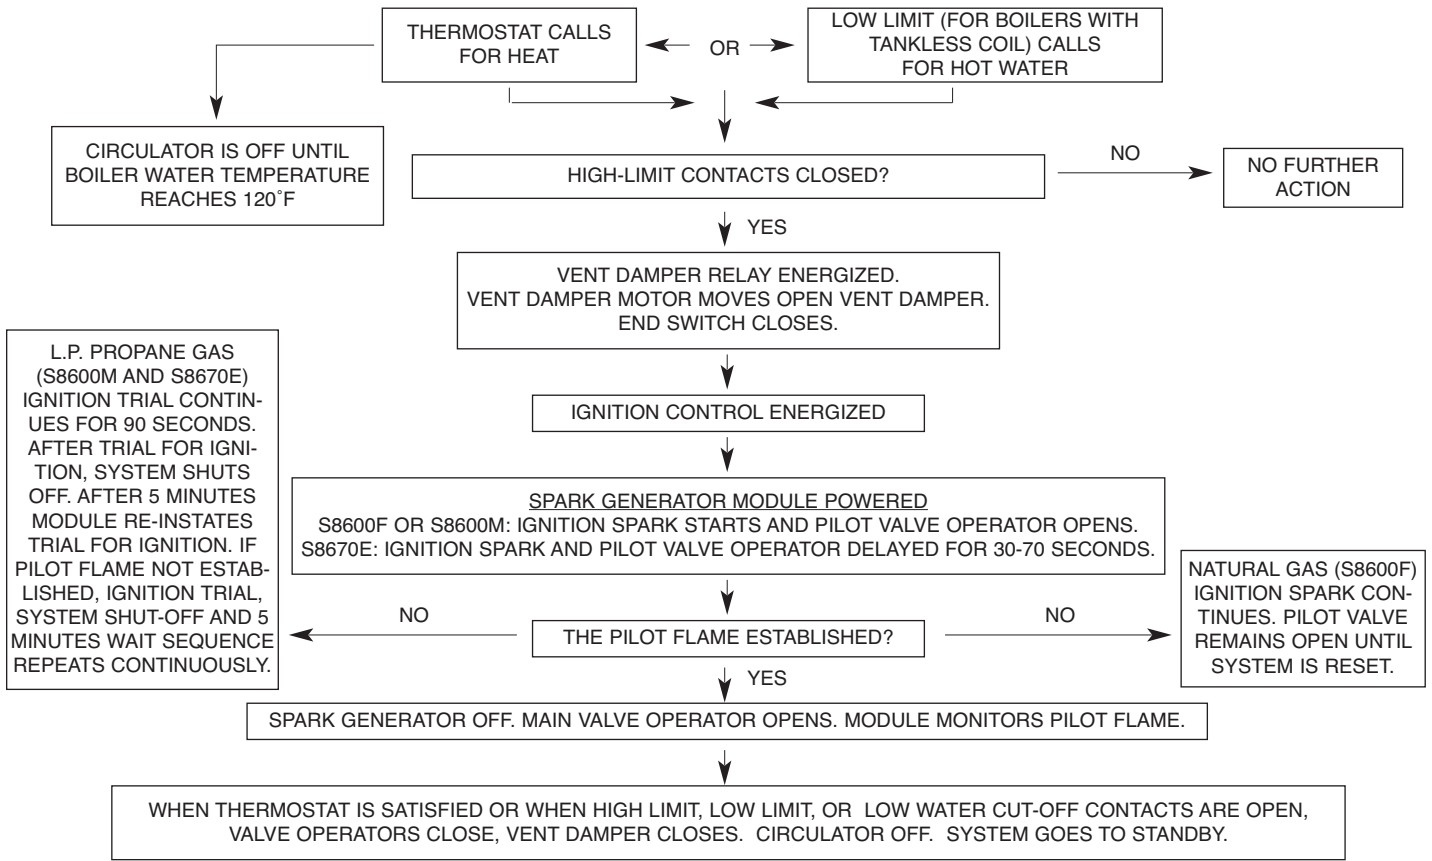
THERMOSTAT CALLS FOR HEAT

OR

LOW LIMIT (FOR BOILERS WITH TANKLESS COIL) CALLS FOR HOT WATER

CIRCULATOR IS OFF UNTIL BOILER WATER TEMPERATURE REACHES 120˚F

HIGH-LIMIT CONTACTS CLOSED?

NO

NO FURTHER ACTION

YES

VENT DAMPER RELAY ENERGIZED.
VENT DAMPER MOTOR MOVES OPEN VENT DAMPER.
END SWITCH CLOSES.

L.P. PROPANE GAS (S8600M AND S8670E) IGNITION TRIAL CONTINUES FOR 90 SECONDS. AFTER TRIAL FOR IGNITION, SYSTEM SHUTS OFF. AFTER 5 MINUTES MODULE RE-INSTATES TRIAL FOR IGNITION. IF PILOT FLAME NOT ESTABLISHED, IGNITION TRIAL, SYSTEM SHUT-OFF AND 5 MINUTES WAIT SEQUENCE REPEATS CONTINUOUSLY.

IGNITION CONTROL ENERGIZED

SPARK GENERATOR MODULE POWERED
S8600F OR S8600M: IGNITION SPARK STARTS AND PILOT VALVE OPERATOR OPENS.
S8670E: IGNITION SPARK AND PILOT VALVE OPERATOR DELAYED FOR 30-70 SECONDS.

NATURAL GAS (S8600F) IGNITION SPARK CONTINUES. PILOT VALVE REMAINS OPEN UNTIL SYSTEM IS RESET.

NO

THE PILOT FLAME ESTABLISHED?

NO

YES

SPARK GENERATOR OFF. MAIN VALVE OPERATOR OPENS. MODULE MONITORS PILOT FLAME.

WHEN THERMOSTAT IS SATISFIED OR WHEN HIGH LIMIT, LOW LIMIT, OR LOW WATER CUT-OFF CONTACTS ARE OPEN, VALVE OPERATORS CLOSE, VENT DAMPER CLOSES. CIRCULATOR OFF. SYSTEM GOES TO STANDBY.